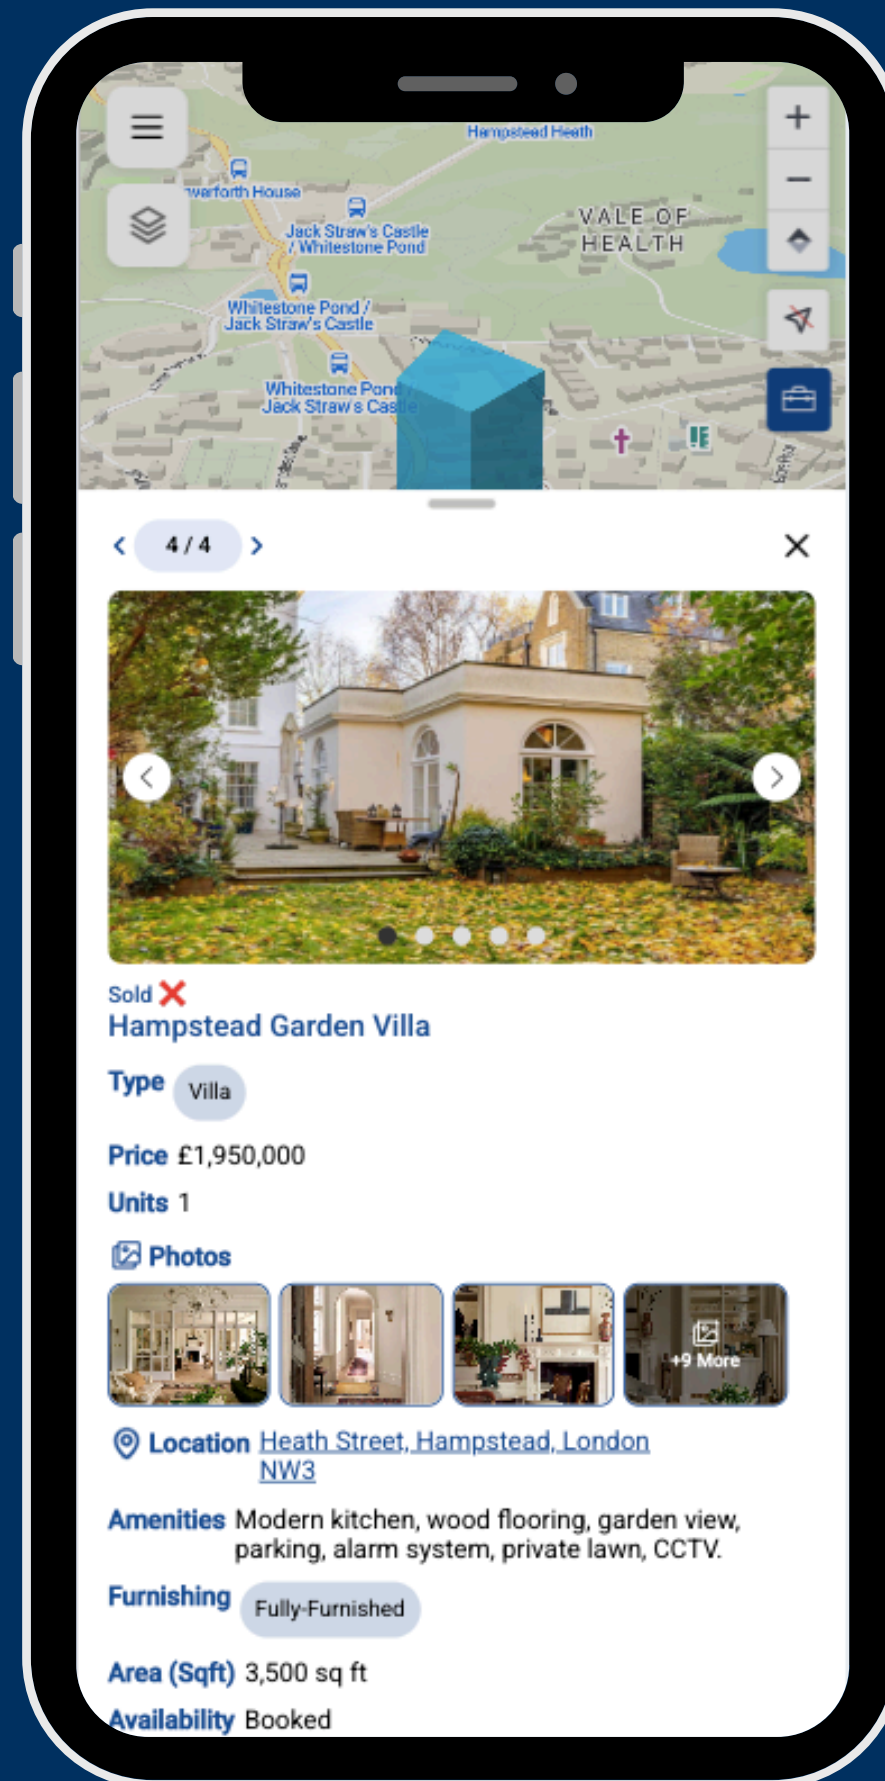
Hampstead Heath
werforth House
Jack Straw's Castle / Whitestone Pond
VALE OF HEALTH
Whitestone Pond / Jack Straw's Castle
Whitestone Pond Jack Straw's Castle

4 / 4

Sold ❌
Hampstead Garden Villa

Type Villa

Price £1,950,000

Units 1

Photos

+9 More

Location Heath Street, Hampstead, London NW3

Amenities Modern kitchen, wood flooring, garden view, parking, alarm system, private lawn, CCTV.

Furnishing Fully-Furnished

Area (Sqft) 3,500 sq ft

Availability Booked